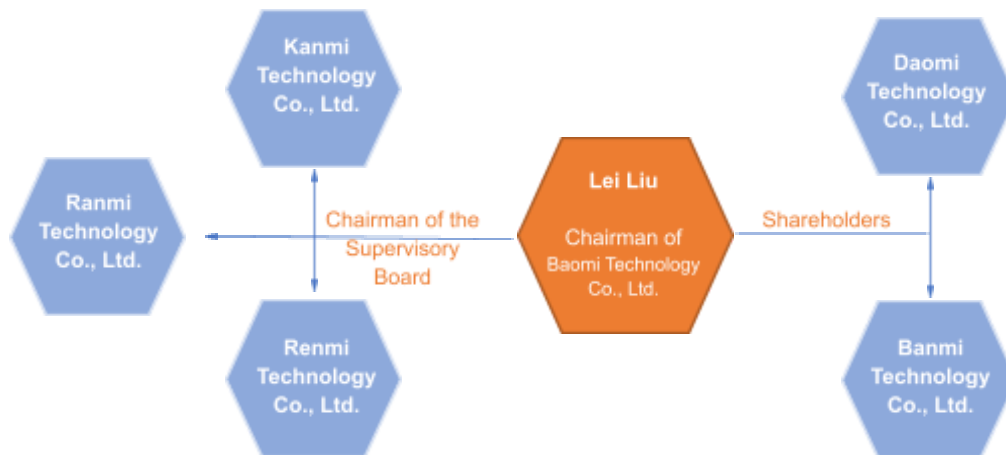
Kanmi Technology Co., Ltd.

Daomi Technology Co., Ltd.

Ranmi Technology Co., Ltd.

Chairman of the Supervisory Board

Lei Liu

Chairman of Baomi Technology Co., Ltd.

Shareholders

Renmi Technology Co., Ltd.

Banmi Technology Co., Ltd.